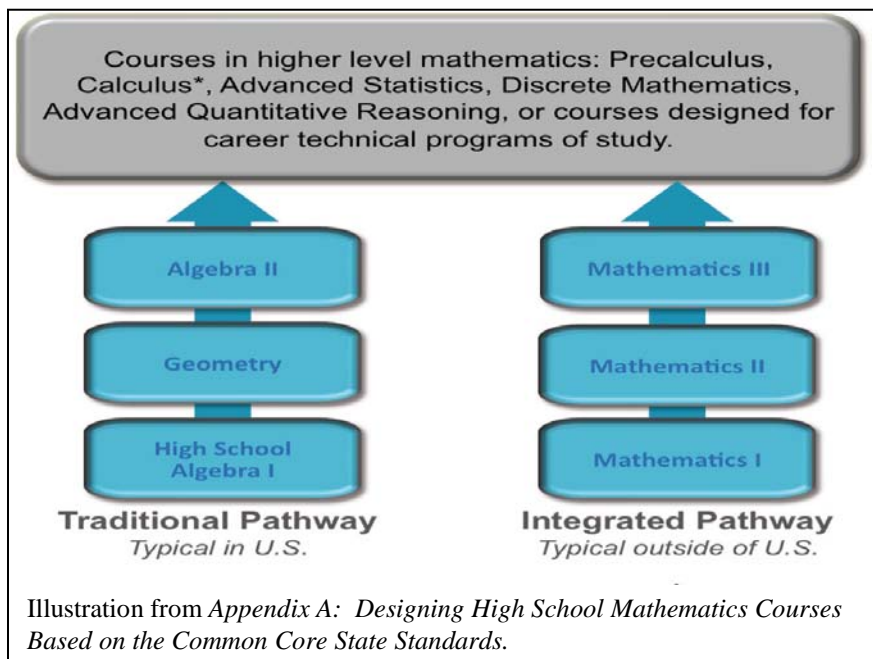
Courses in higher level mathematics: Precalculus, Calculus*, Advanced Statistics, Discrete Mathematics, Advanced Quantitative Reasoning, or courses designed for career technical programs of study.

Algebra II

Geometry

High School Algebra I

Traditional Pathway
Typical in U.S.

Mathematics III

Mathematics II

Mathematics I

Integrated Pathway
Typical outside of U.S.

Illustration from *Appendix A: Designing High School Mathematics Courses Based on the Common Core State Standards.*